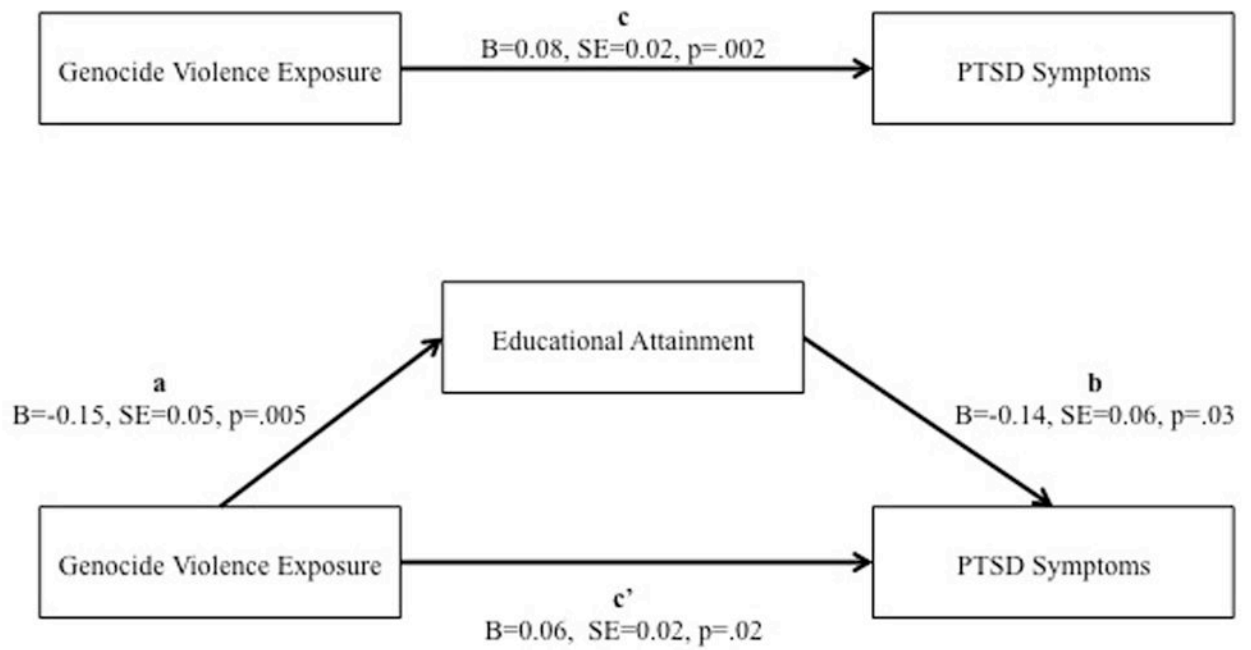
c
B=0.08, SE=0.02, p=.002

Genocide Violence Exposure

PTSD Symptoms

Educational Attainment

a
B=-0.15, SE=0.05, p=.005

b
B=-0.14, SE=0.06, p=.03

Genocide Violence Exposure

PTSD Symptoms

c’
B=0.06, SE=0.02, p=.02